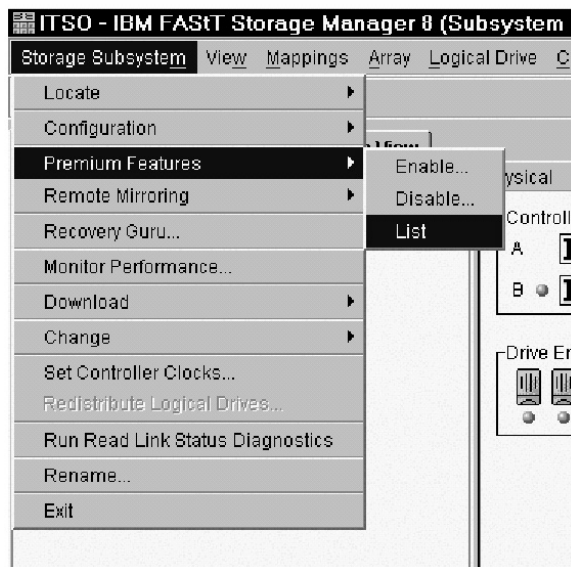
ITSO - IBM FAStT Storage Manager 8 (Subsystem

Storage Subsystem View Mappings Array Logical Drive C

Locate
Configuration
Premium Features
Remote Mirroring
Recovery Guru...
Monitor Performance...
Download
Change
Set Controller Clocks...
Redistribute Logical Drives...
Run Read Link Status Diagnostics
Rename...
Exit

Enable...
Disable...
List

ysical
Controll
A
B
Drive En